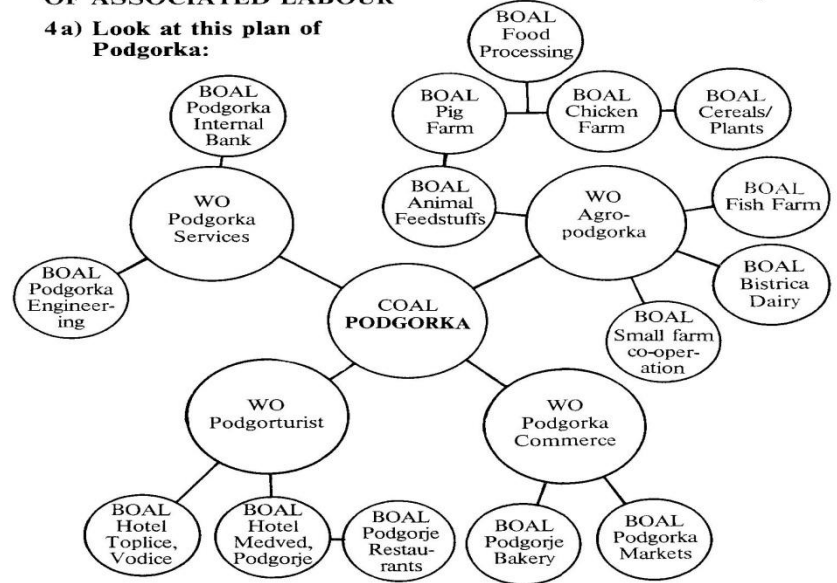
OF ASSOCIATED LABOUR

4 a) Look at this plan of Podgorka:

BOAL Food Processing

BOAL Pig Farm

BOAL Chicken Farm

BOAL Cereals/ Plants

BOAL Podgorka Internal Bank

WO Podgorka Services

BOAL Animal Feedstuffs

WO Agropodgorka

BOAL Fish Farm

BOAL Bistrica Dairy

BOAL Podgorka Engineering

COAL PODGORKA

BOAL Small farm co-operation

WO Podgorturist

WO Podgorka Commerce

BOAL Hotel Toplice, Vodice

BOAL Hotel Medved, Podgorje

BOAL Podgorje Restaurants

BOAL Podgorje Bakery

BOAL Podgorka Markets